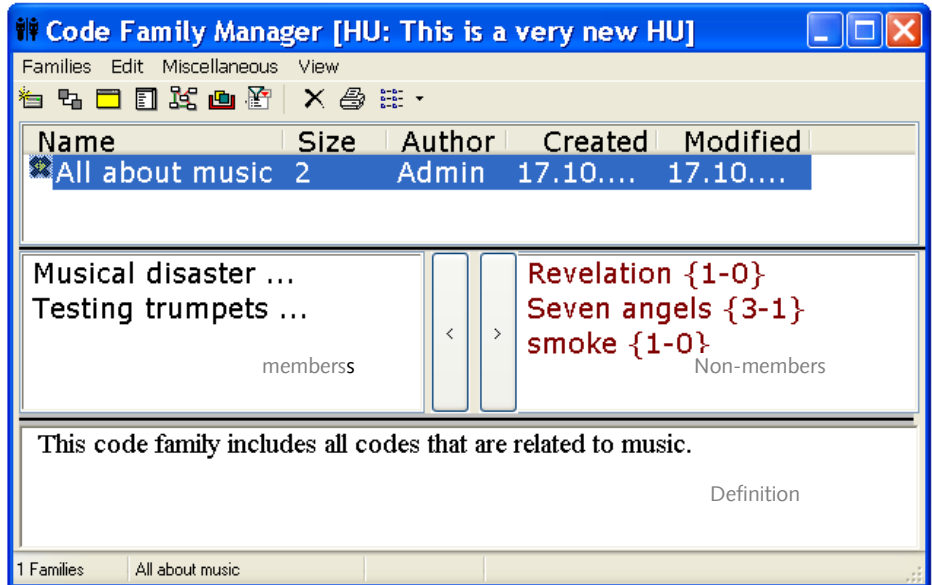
Code Family Manager [HU: This is a very new HU]

Families Edit Miscellaneous View

| Name | Size | Author | Created | Modified |
|---|---|---|---|---|
| All about music | 2 | Admin | 17.10.... | 17.10.... |

Musical disaster ...
Testing trumpets ...
memberss

<
>

Revelation {1-0}
Seven angels {3-1}
smoke {1-0}
Non-members

This code family includes all codes that are related to music.

Definition

1 Families All about music